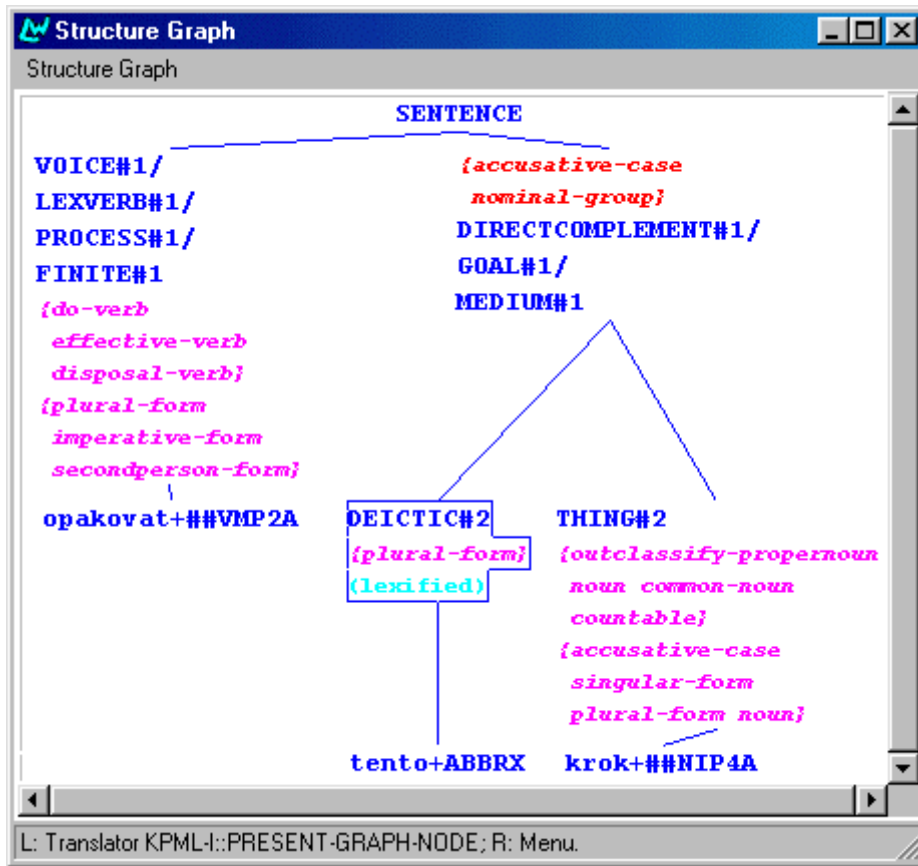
Structure Graph

Structure Graph

SENTENCE

VOICE#1/
LEXVERB#1/
PROCESS#1/
FINITE#1
{do-verb
effective-verb
disposal-verb}
{plural-form
imperative-form
secondperson-form}

opakovat+##VMP2A

{accusative-case
nominal-group}
DIRECTCOMPLEMENT#1/
GOAL#1/
MEDIUM#1

DEICTIC#2
{plural-form}
(lexified)

tento+ABBRX

THING#2
{outclassify-propernoun
noun common-noun
countable}
{accusative-case
singular-form
plural-form noun}

krok+##NIP4A

L: Translator KPML-I::PRESENT-GRAPH-NODE; R: Menu.